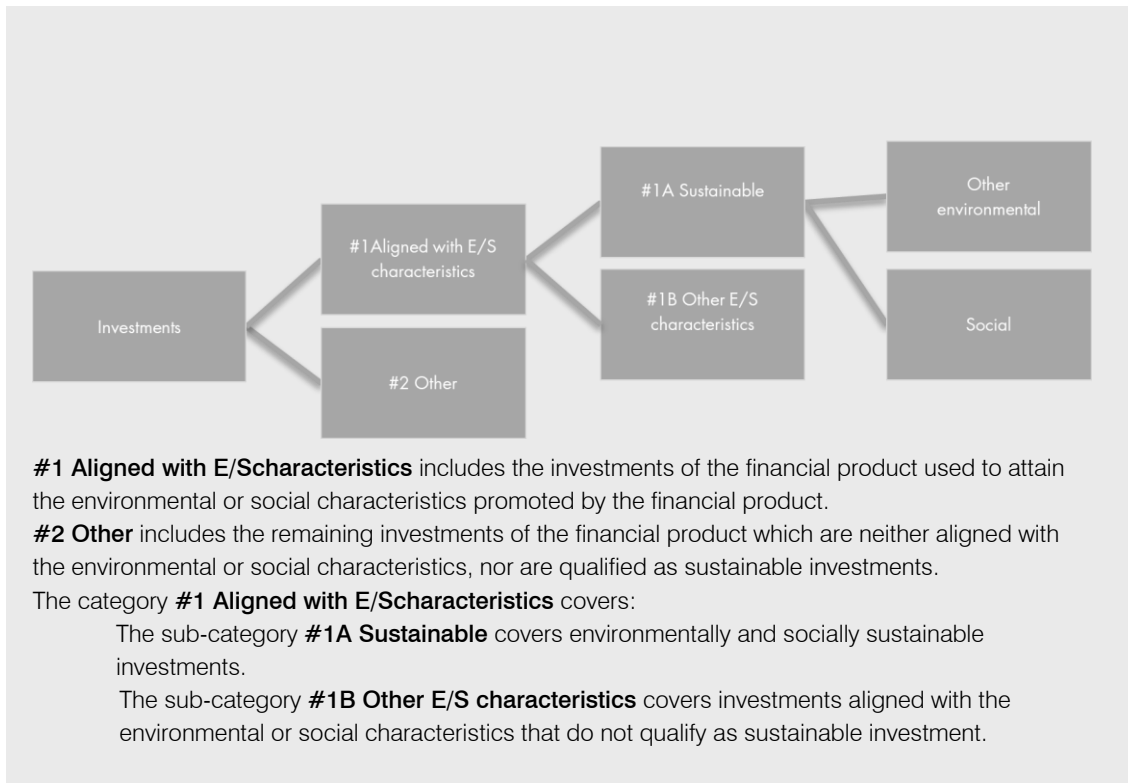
Investments

#1Aligned with E/S characteristics

#2 Other

#1A Sustainable

#1B Other E/S characteristics

Other environmental

Social

**#1 Aligned with E/Scharacteristics** includes the investments of the financial product used to attain the environmental or social characteristics promoted by the financial product.
**#2 Other** includes the remaining investments of the financial product which are neither aligned with the environmental or social characteristics, nor are qualified as sustainable investments.
The category **#1 Aligned with E/Scharacteristics** covers:
The sub-category **#1A Sustainable** covers environmentally and socially sustainable investments.
The sub-category **#1B Other E/S characteristics** covers investments aligned with the environmental or social characteristics that do not qualify as sustainable investment.